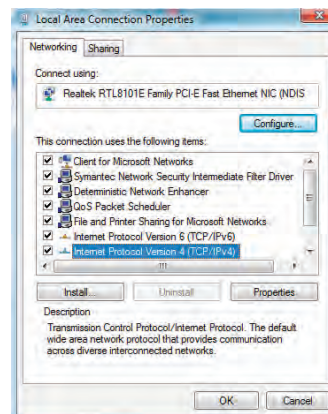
Local Area Connection Properties

Networking Sharing

Connect using:

Realtek RTL8101E Family PCI-E Fast Ethernet NIC (NDIS

Configure...

This connection uses the following items:

Client for Microsoft Networks
Symantec Network Security Intermediate Filter Driver
Deterministic Network Enhancer
QoS Packet Scheduler
File and Printer Sharing for Microsoft Networks
Internet Protocol Version 6 (TCP/IPv6)
Internet Protocol Version 4 (TCP/IPv4)

Install... Uninstall Properties

Description
Transmission Control Protocol/Internet Protocol. The default wide area network protocol that provides communication across diverse interconnected networks.

OK Cancel